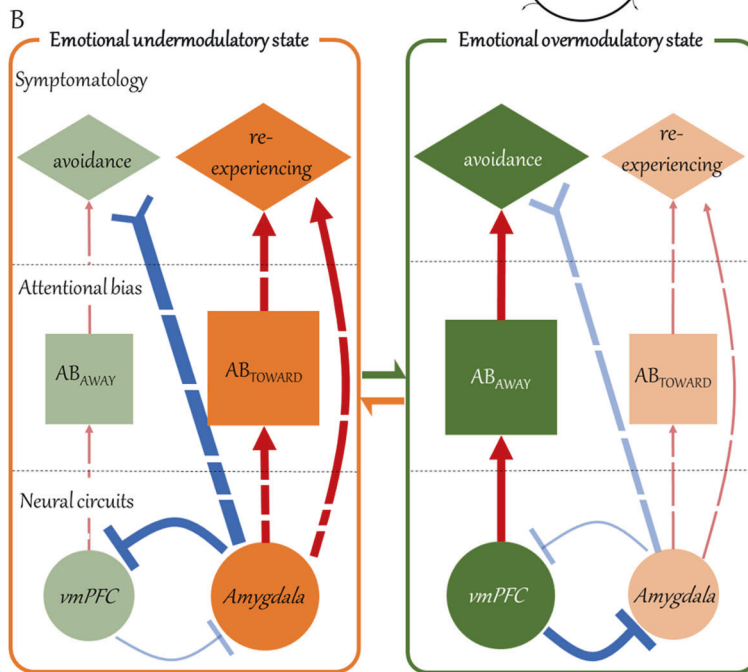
B

Emotional undermodulatory state

Symptomatology

avoidance

re-experiencing

Attentional bias

$AB_{AWAY}$

$AB_{TOWARD}$

Neural circuits

vmPFC

Amygdala

Emotional overmodulatory state

avoidance

re-experiencing

$AB_{AWAY}$

$AB_{TOWARD}$

vmPFC

Amygdala